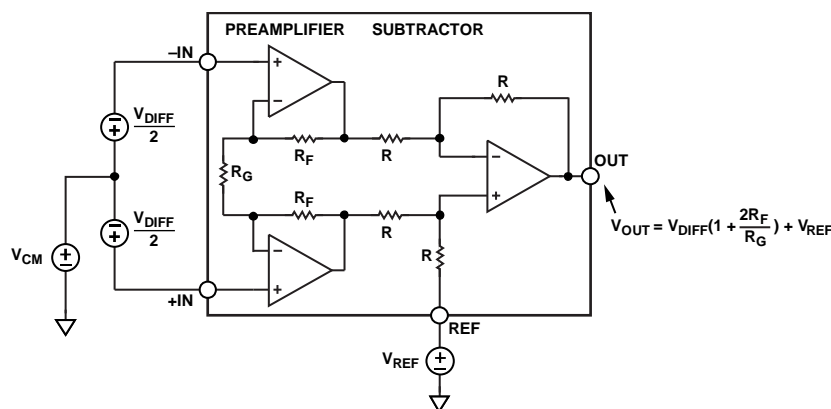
PREAMPLIFIER SUBTRACTOR

–IN

+

–

R

$\frac{V_{DIFF}}{2}$

$R_F$

R

–

$R_G$

OUT

+

$R_F$

$\frac{V_{DIFF}}{2}$

R

–

R

$V_{OUT} = V_{DIFF}(1 + \frac{2R_F}{R_G}) + V_{REF}$

$V_{CM}$

+IN

+

REF

$V_{REF}$